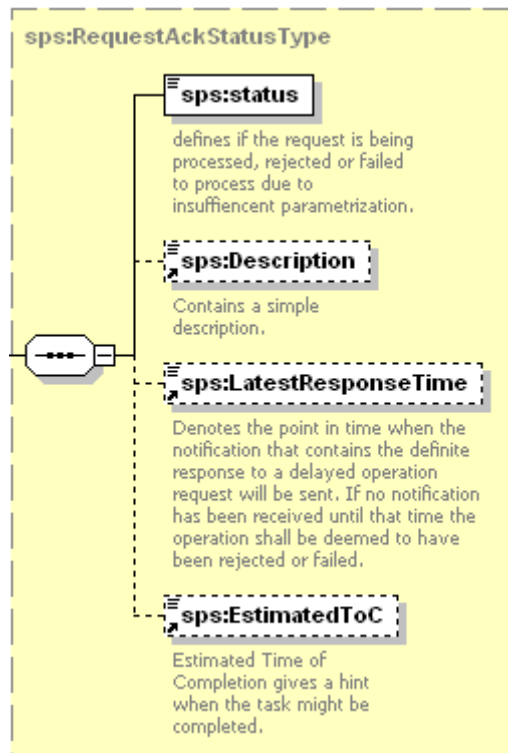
sps:RequestAckStatusType

sps:status

defines if the request is being processed, rejected or failed to process due to insuffiencent parametrization.

sps:Description

Contains a simple description.

sps:LatestResponseTime

Denotes the point in time when the notification that contains the definite response to a delayed operation request will be sent. If no notification has been received until that time the operation shall be deemed to have been rejected or failed.

sps:EstimatedToC

Estimated Time of Completion gives a hint when the task might be completed.